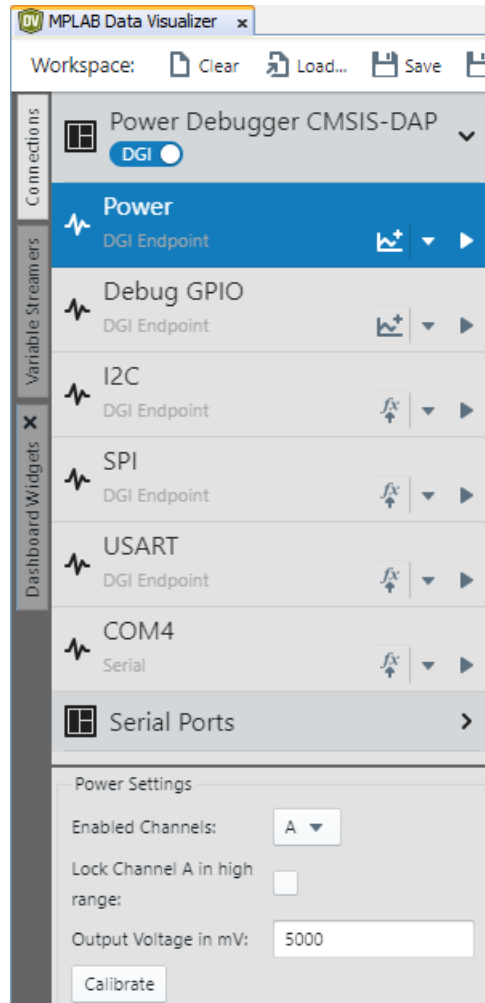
DV MPLAB Data Visualizer ×

Workspace: Clear Load... Save

Connections
Variable Streamers
× Dashboard Widgets

Power Debugger CMSIS-DAP
DGI

Power
DGI Endpoint

Debug GPIO
DGI Endpoint

I2C
DGI Endpoint

SPI
DGI Endpoint

USART
DGI Endpoint

COM4
Serial

Serial Ports

Power Settings
Enabled Channels: A
Lock Channel A in high range:
Output Voltage in mV: 5000
Calibrate